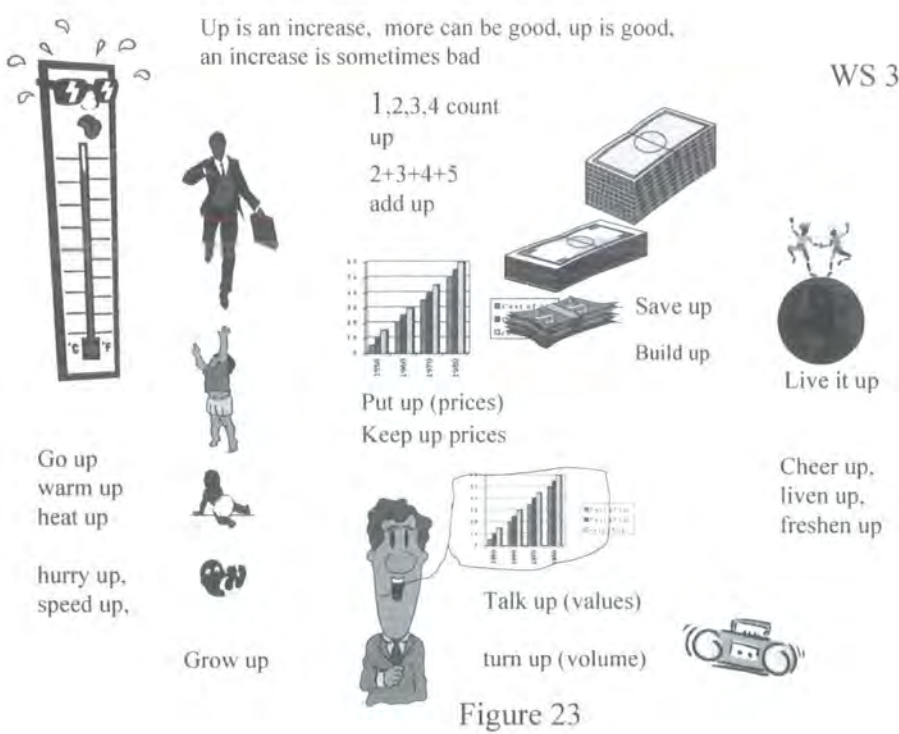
Up is an increase, more can be good, up is good, an increase is sometimes bad

WS 3

1,2,3,4 count up

2+3+4+5 add up

Save up

Build up

Live it up

Put up (prices)

Keep up prices

Go up
warm up
heat up

hurry up,
speed up,

Cheer up,
liven up,
freshen up

Talk up (values)

Grow up

turn up (volume)

Figure 23